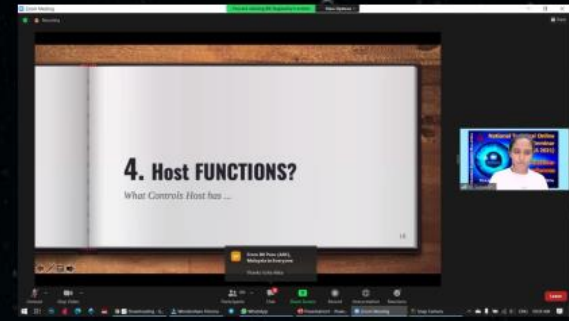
Zoom Meeting

Recording

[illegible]

View Options

4. Host FUNCTIONS?

What Controls Host has ...

13

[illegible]
Malaysia to Everyone
Thanks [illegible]

National Tutorial Online

Unmute

Stop Video

Participants

Chat

Share Screen

Record

Leave